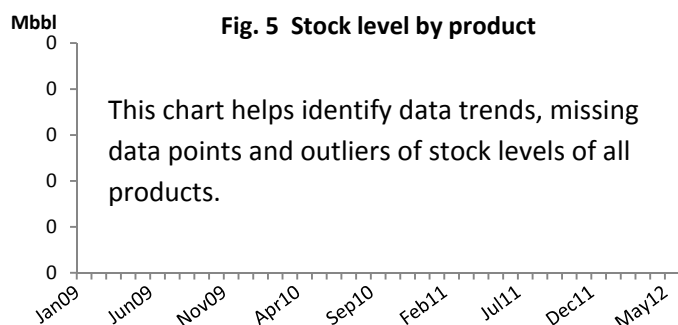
Mbbl

Fig. 5 Stock level by product

0
0
0
0
0
0

This chart helps identify data trends, missing data points and outliers of stock levels of all products.

Jan09 Jun09 Nov09 Apr10 Sep10 Feb11 Jul11 Dec11 May12